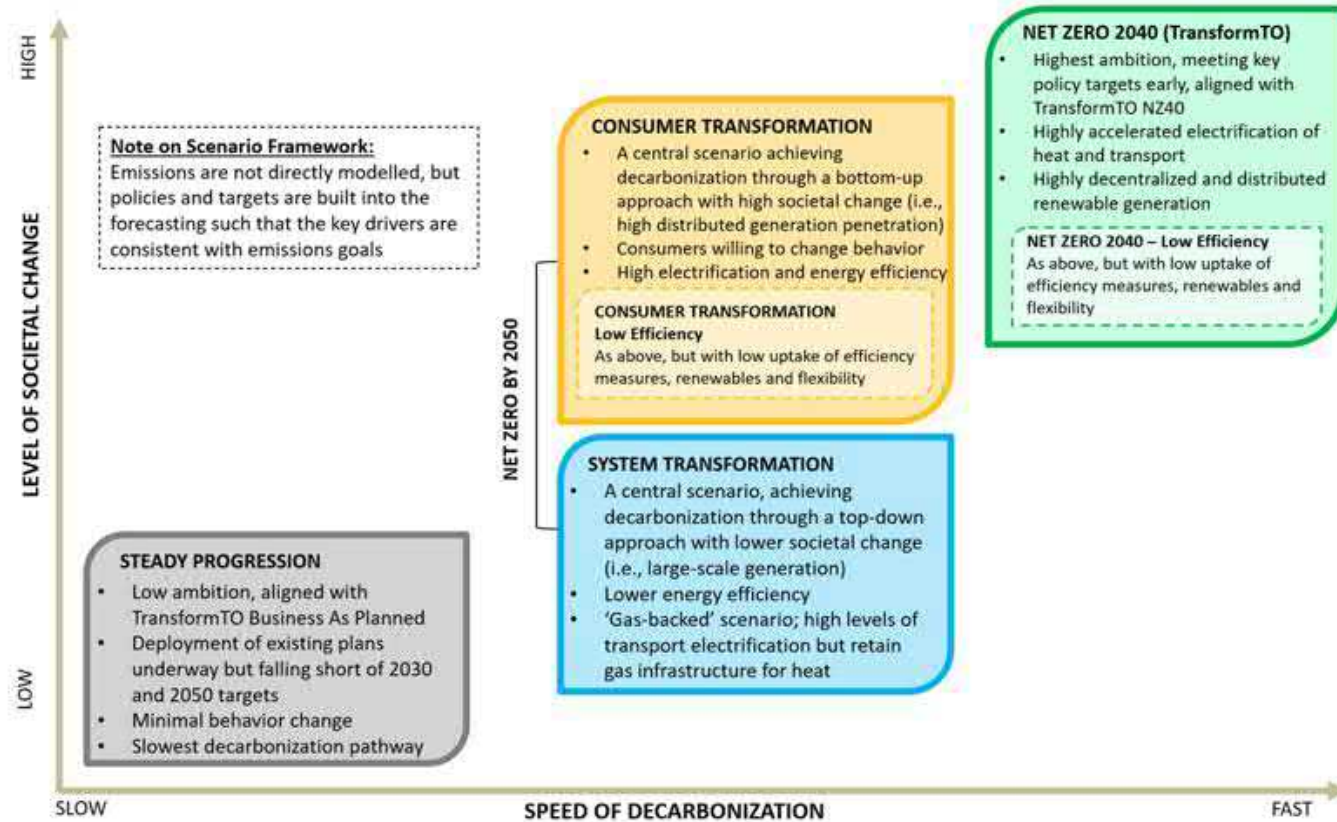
HIGH

LEVEL OF SOCIETAL CHANGE

LOW

Note on Scenario Framework:
Emissions are not directly modelled, but policies and targets are built into the forecasting such that the key drivers are consistent with emissions goals

STEADY PROGRESSION
• Low ambition, aligned with TransformTO Business As Planned
• Deployment of existing plans underway but falling short of 2030 and 2050 targets
• Minimal behavior change
• Slowest decarbonization pathway

NET ZERO BY 2050

CONSUMER TRANSFORMATION
• A central scenario achieving decarbonization through a bottom-up approach with high societal change (i.e., high distributed generation penetration)
• Consumers willing to change behavior
• High electrification and energy efficiency

CONSUMER TRANSFORMATION
Low Efficiency
As above, but with low uptake of efficiency measures, renewables and flexibility

SYSTEM TRANSFORMATION
• A central scenario, achieving decarbonization through a top-down approach with lower societal change (i.e., large-scale generation)
• Lower energy efficiency
• 'Gas-backed' scenario; high levels of transport electrification but retain gas infrastructure for heat

NET ZERO 2040 (TransformTO)
• Highest ambition, meeting key policy targets early, aligned with TransformTO NZ40
• Highly accelerated electrification of heat and transport
• Highly decentralized and distributed renewable generation

NET ZERO 2040 – Low Efficiency
As above, but with low uptake of efficiency measures, renewables and flexibility

SLOW

SPEED OF DECARBONIZATION

FAST